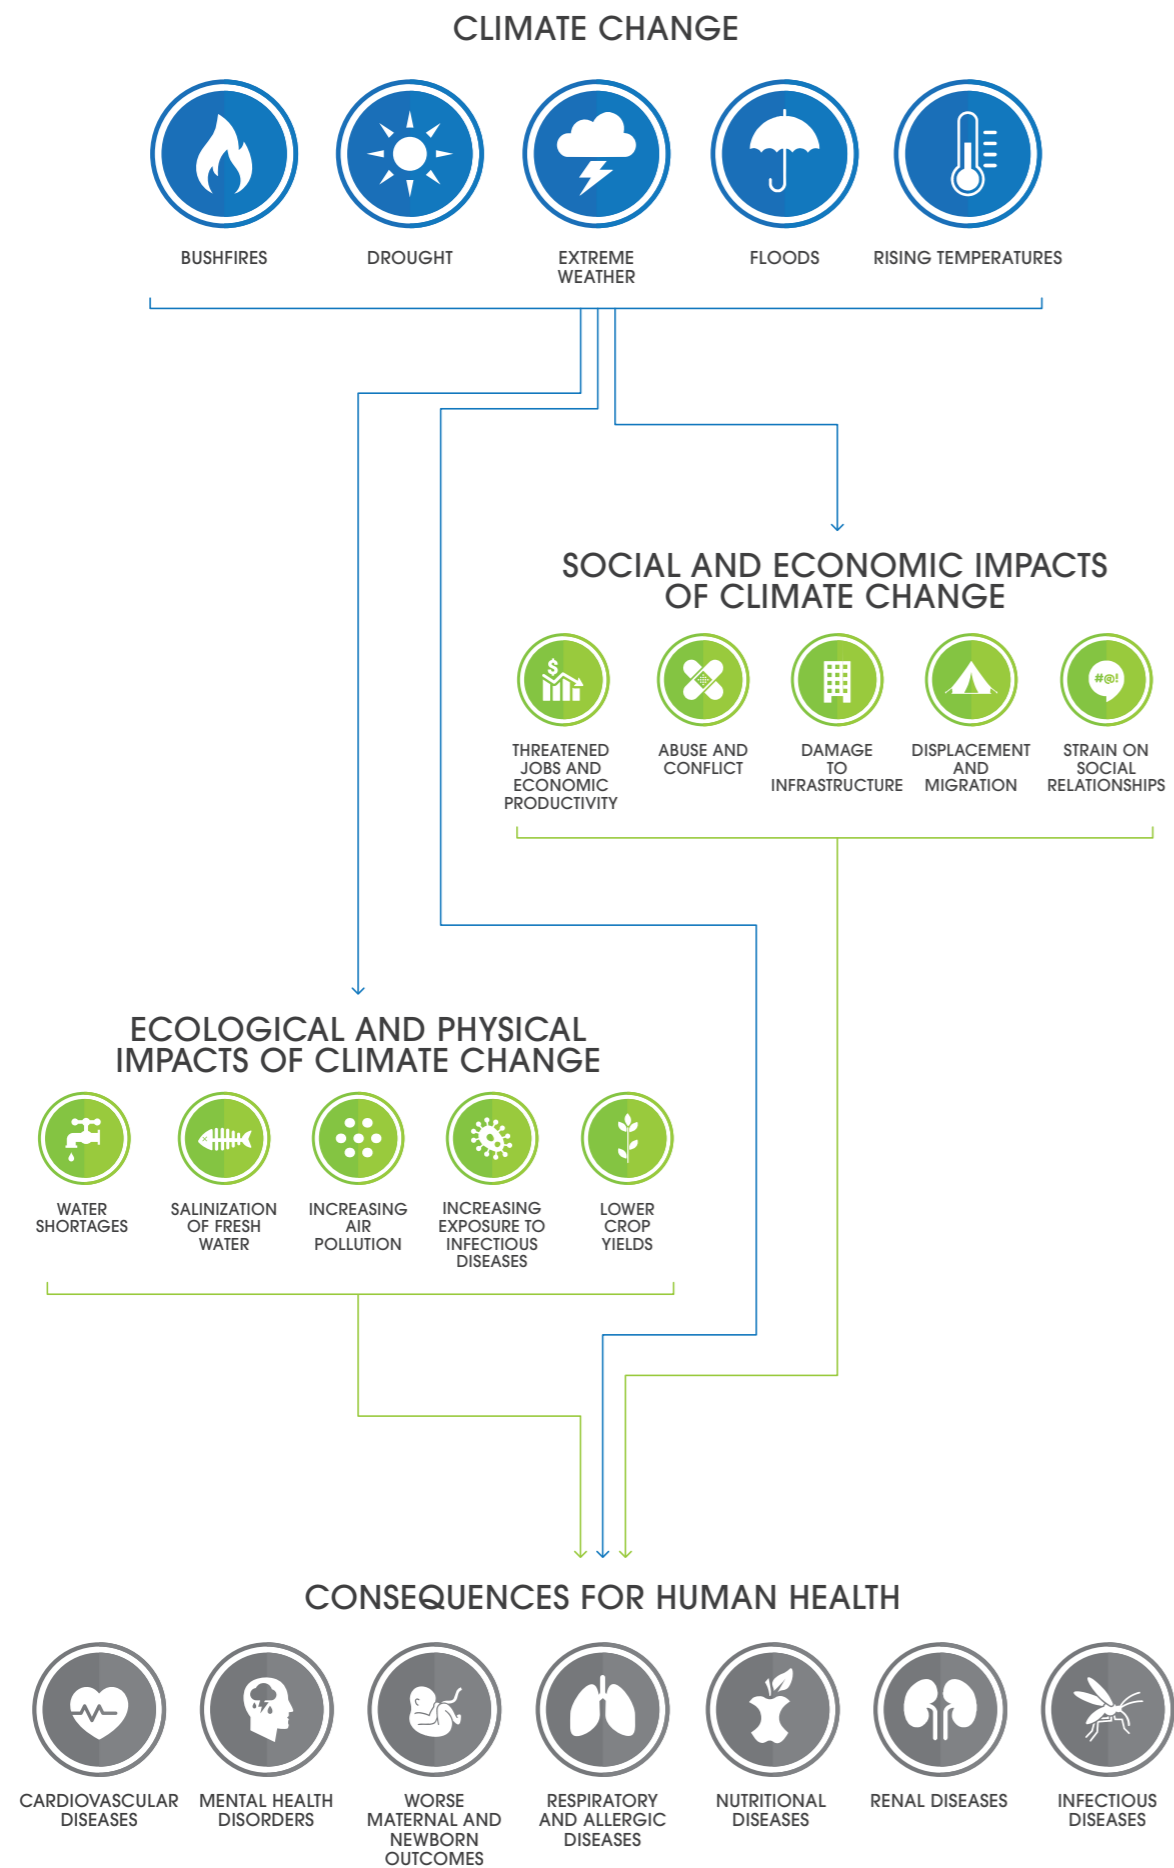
CLIMATE CHANGE

BUSHFIRES

DROUGHT

EXTREME WEATHER

FLOODS

RISING TEMPERATURES

SOCIAL AND ECONOMIC IMPACTS OF CLIMATE CHANGE

$

THREATENED JOBS AND ECONOMIC PRODUCTIVITY

ABUSE AND CONFLICT

DAMAGE TO INFRASTRUCTURE

DISPLACEMENT AND MIGRATION

#@!

STRAIN ON SOCIAL RELATIONSHIPS

ECOLOGICAL AND PHYSICAL IMPACTS OF CLIMATE CHANGE

WATER SHORTAGES

SALINIZATION OF FRESH WATER

INCREASING AIR POLLUTION

INCREASING EXPOSURE TO INFECTIOUS DISEASES

LOWER CROP YIELDS

CONSEQUENCES FOR HUMAN HEALTH

CARDIOVASCULAR DISEASES

MENTAL HEALTH DISORDERS

WORSE MATERNAL AND NEWBORN OUTCOMES

RESPIRATORY AND ALLERGIC DISEASES

NUTRITIONAL DISEASES

RENAL DISEASES

INFECTIOUS DISEASES